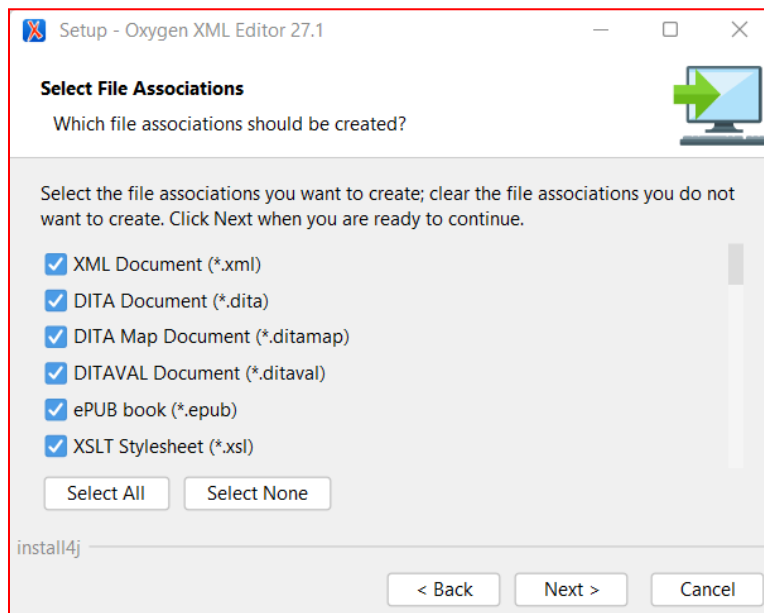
Setup - Oxygen XML Editor 27.1

Select File Associations

Which file associations should be created?

Select the file associations you want to create; clear the file associations you do not want to create. Click Next when you are ready to continue.

XML Document (*.xml)
DITA Document (*.dita)
DITA Map Document (*.ditamap)
DITAVAL Document (*.ditaval)
ePUB book (*.epub)
XSLT Stylesheet (*.xsl)

Select All
Select None

install4j

< Back
Next >
Cancel